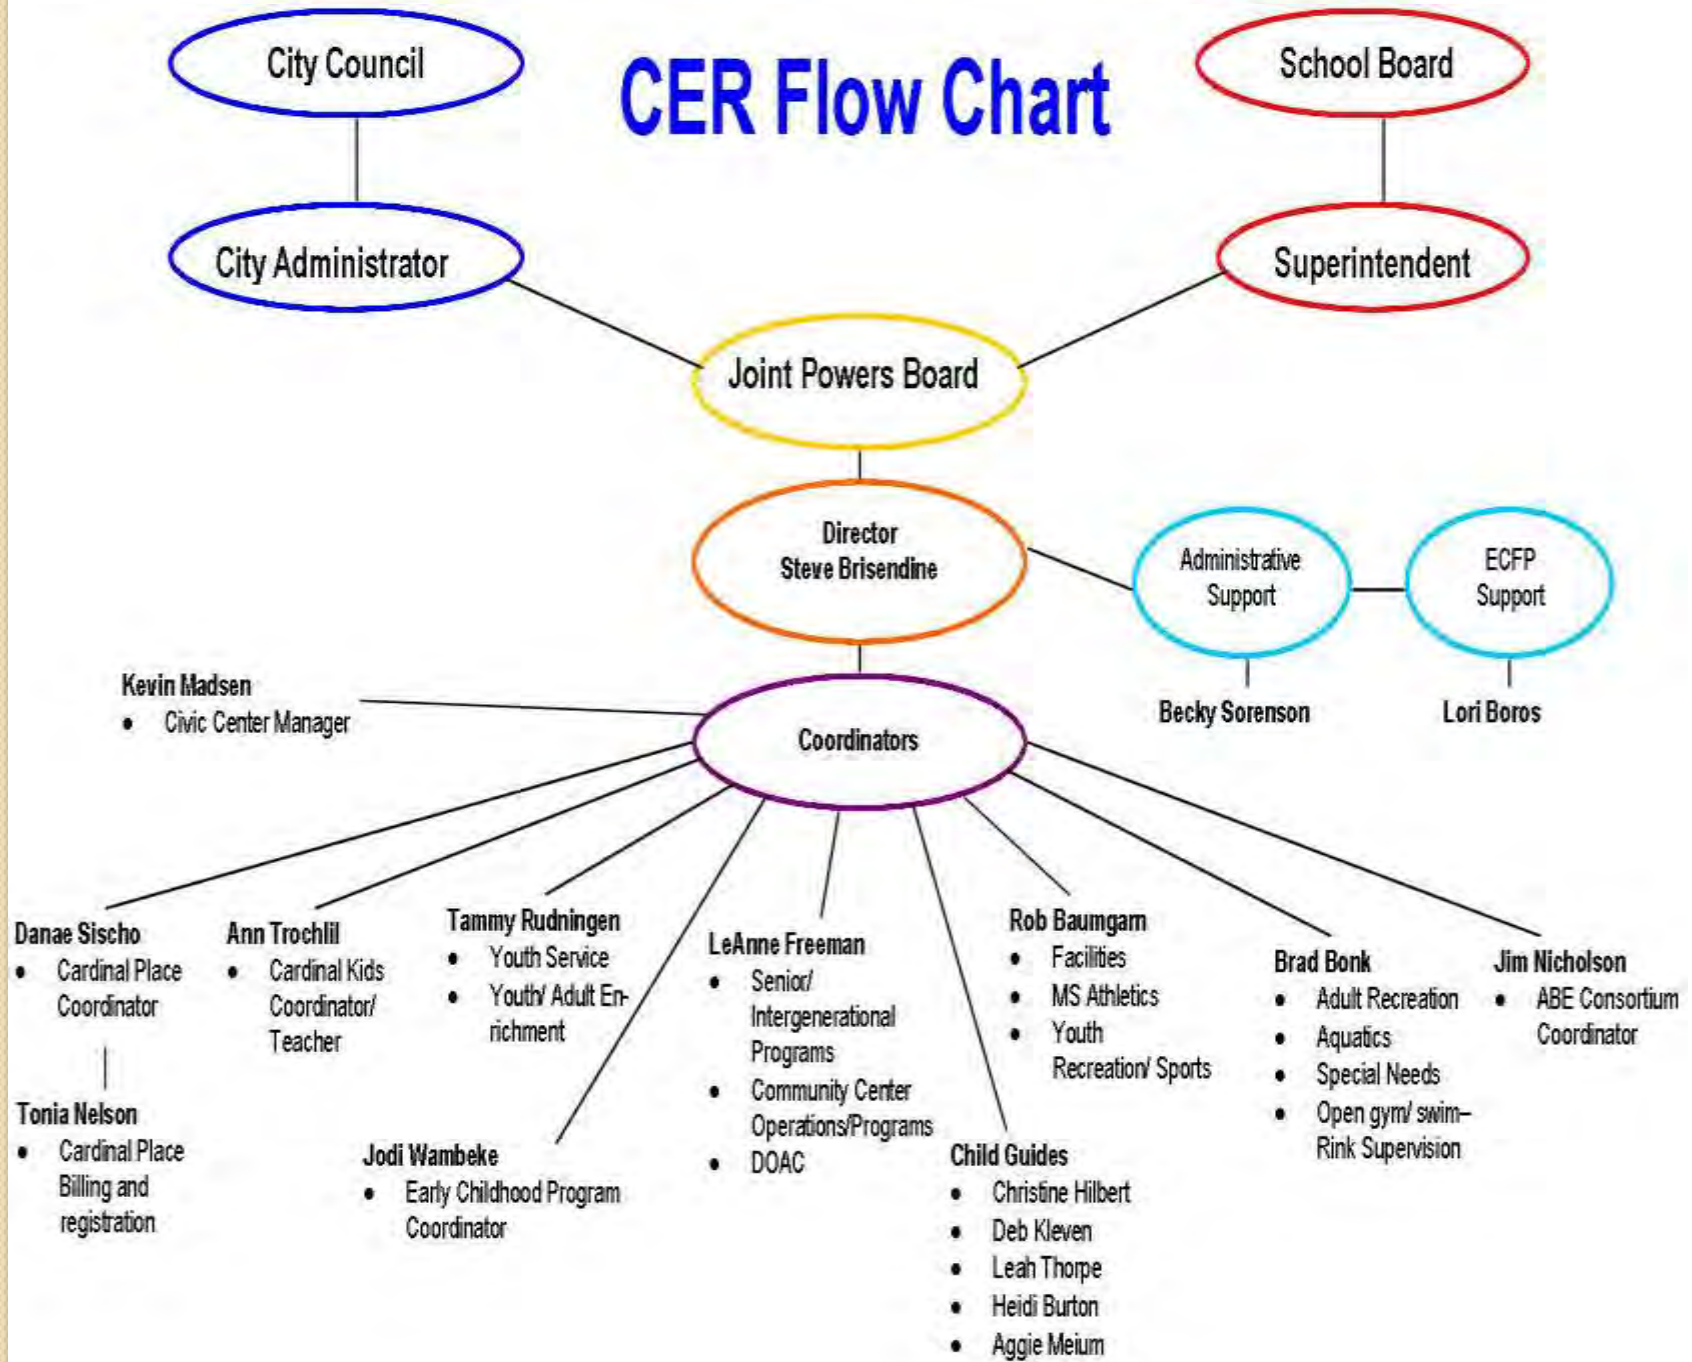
CER Flow Chart

City Council

School Board

City Administrator

Superintendent

Joint Powers Board

Director
Steve Brisendine

Administrative Support

ECFP Support

Becky Sorenson

Lori Boros

Kevin Madsen
- Civic Center Manager

Coordinators

Danae Sischo
- Cardinal Place Coordinator

Tonia Nelson
- Cardinal Place Billing and registration

Ann Trochlil
- Cardinal Kids Coordinator/ Teacher

Tammy Rudningen
- Youth Service
- Youth/ Adult Enrichment

Jodi Wambeke
- Early Childhood Program Coordinator

LeAnne Freeman
- Senior/ Intergenerational Programs
- Community Center Operations/Programs
- DOAC

Rob Baumgarn
- Facilities
- MS Athletics
- Youth Recreation/ Sports

Child Guides
- Christine Hilbert
- Deb Kleven
- Leah Thorpe
- Heidi Burton
- Aggie Meium

Brad Bonk
- Adult Recreation
- Aquatics
- Special Needs
- Open gym/ swim– Rink Supervision

Jim Nicholson
- ABE Consortium Coordinator